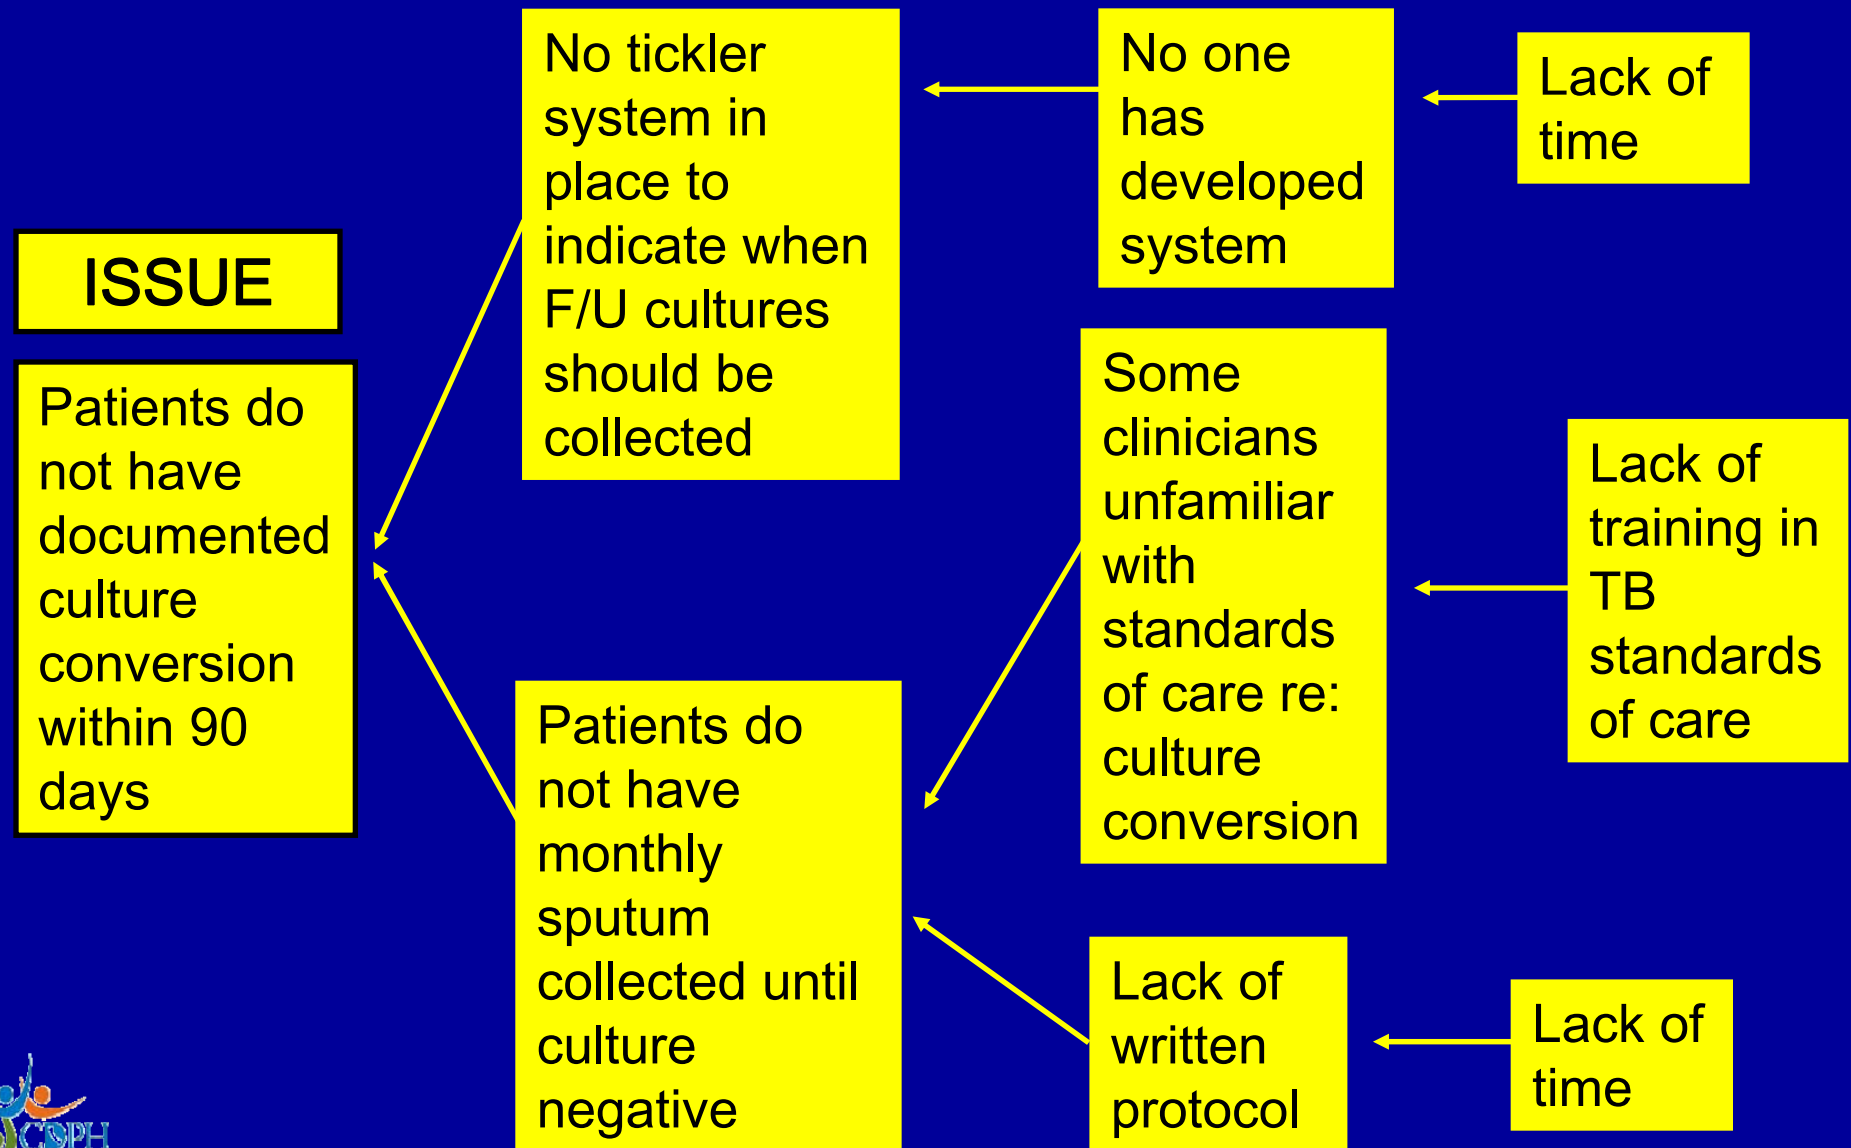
ISSUE

Patients do not have documented culture conversion within 90 days

No tickler system in place to indicate when F/U cultures should be collected

No one has developed system

Lack of time

Some clinicians unfamiliar with standards of care re: culture conversion

Lack of training in TB standards of care

Patients do not have monthly sputum collected until culture negative

Lack of written protocol

Lack of time

CDPH